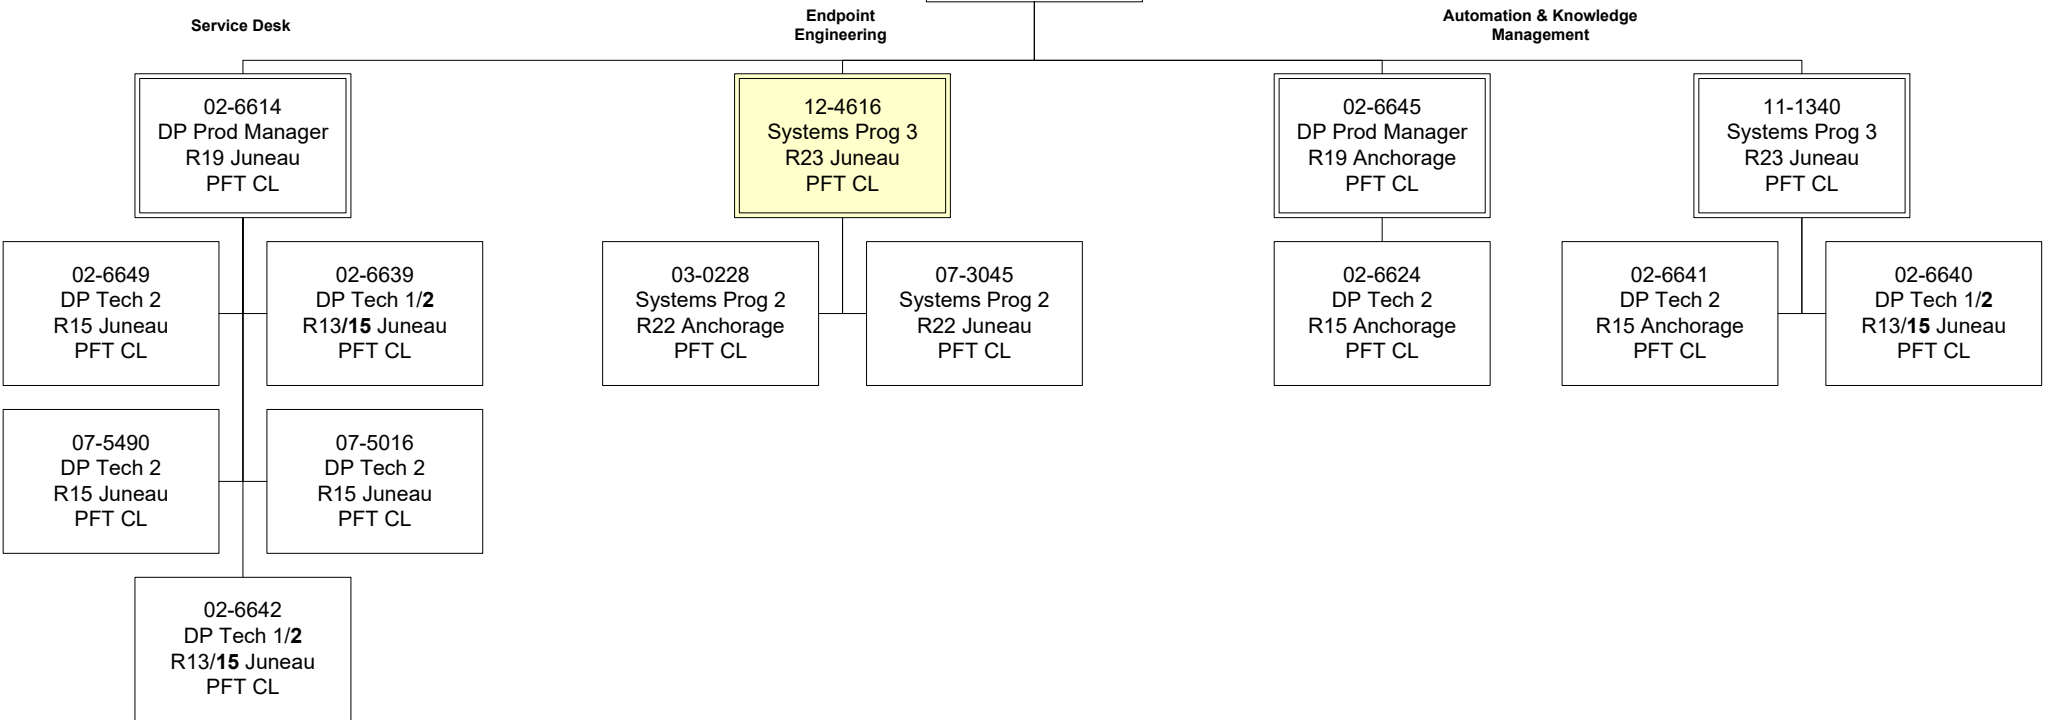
Service Desk

Endpoint Engineering

Automation & Knowledge Management

02-6614
DP Prod Manager
R19 Juneau
PFT CL

12-4616
Systems Prog 3
R23 Juneau
PFT CL

02-6645
DP Prod Manager
R19 Anchorage
PFT CL

11-1340
Systems Prog 3
R23 Juneau
PFT CL

02-6649
DP Tech 2
R15 Juneau
PFT CL

02-6639
DP Tech 1/**2**
R13/**15** Juneau
PFT CL

03-0228
Systems Prog 2
R22 Anchorage
PFT CL

07-3045
Systems Prog 2
R22 Juneau
PFT CL

02-6624
DP Tech 2
R15 Anchorage
PFT CL

02-6641
DP Tech 2
R15 Anchorage
PFT CL

02-6640
DP Tech 1/**2**
R13/**15** Juneau
PFT CL

07-5490
DP Tech 2
R15 Juneau
PFT CL

07-5016
DP Tech 2
R15 Juneau
PFT CL

02-6642
DP Tech 1/**2**
R13/**15** Juneau
PFT CL